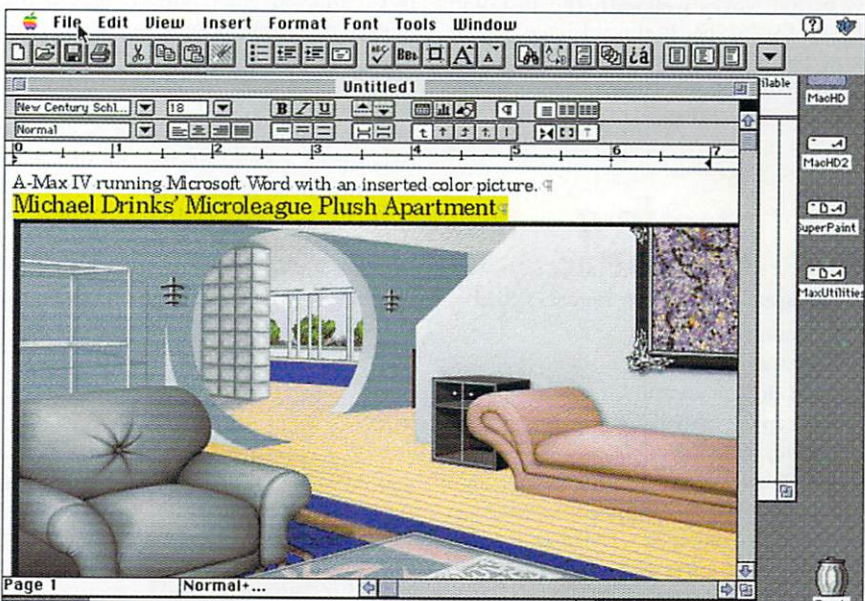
File Edit View Insert Format Font Tools Window

Untitled1

New Century Schl... 18

Normal

0 1 2 3 4 5 6 7

A-Max IV running Microsoft Word with an inserted color picture. ¶

Michael Drinks' Microleague Plush Apartment¶

Page 1 Normal+...

ilable

MacHD

MacHD2

SuperPaint

MaxUtilities